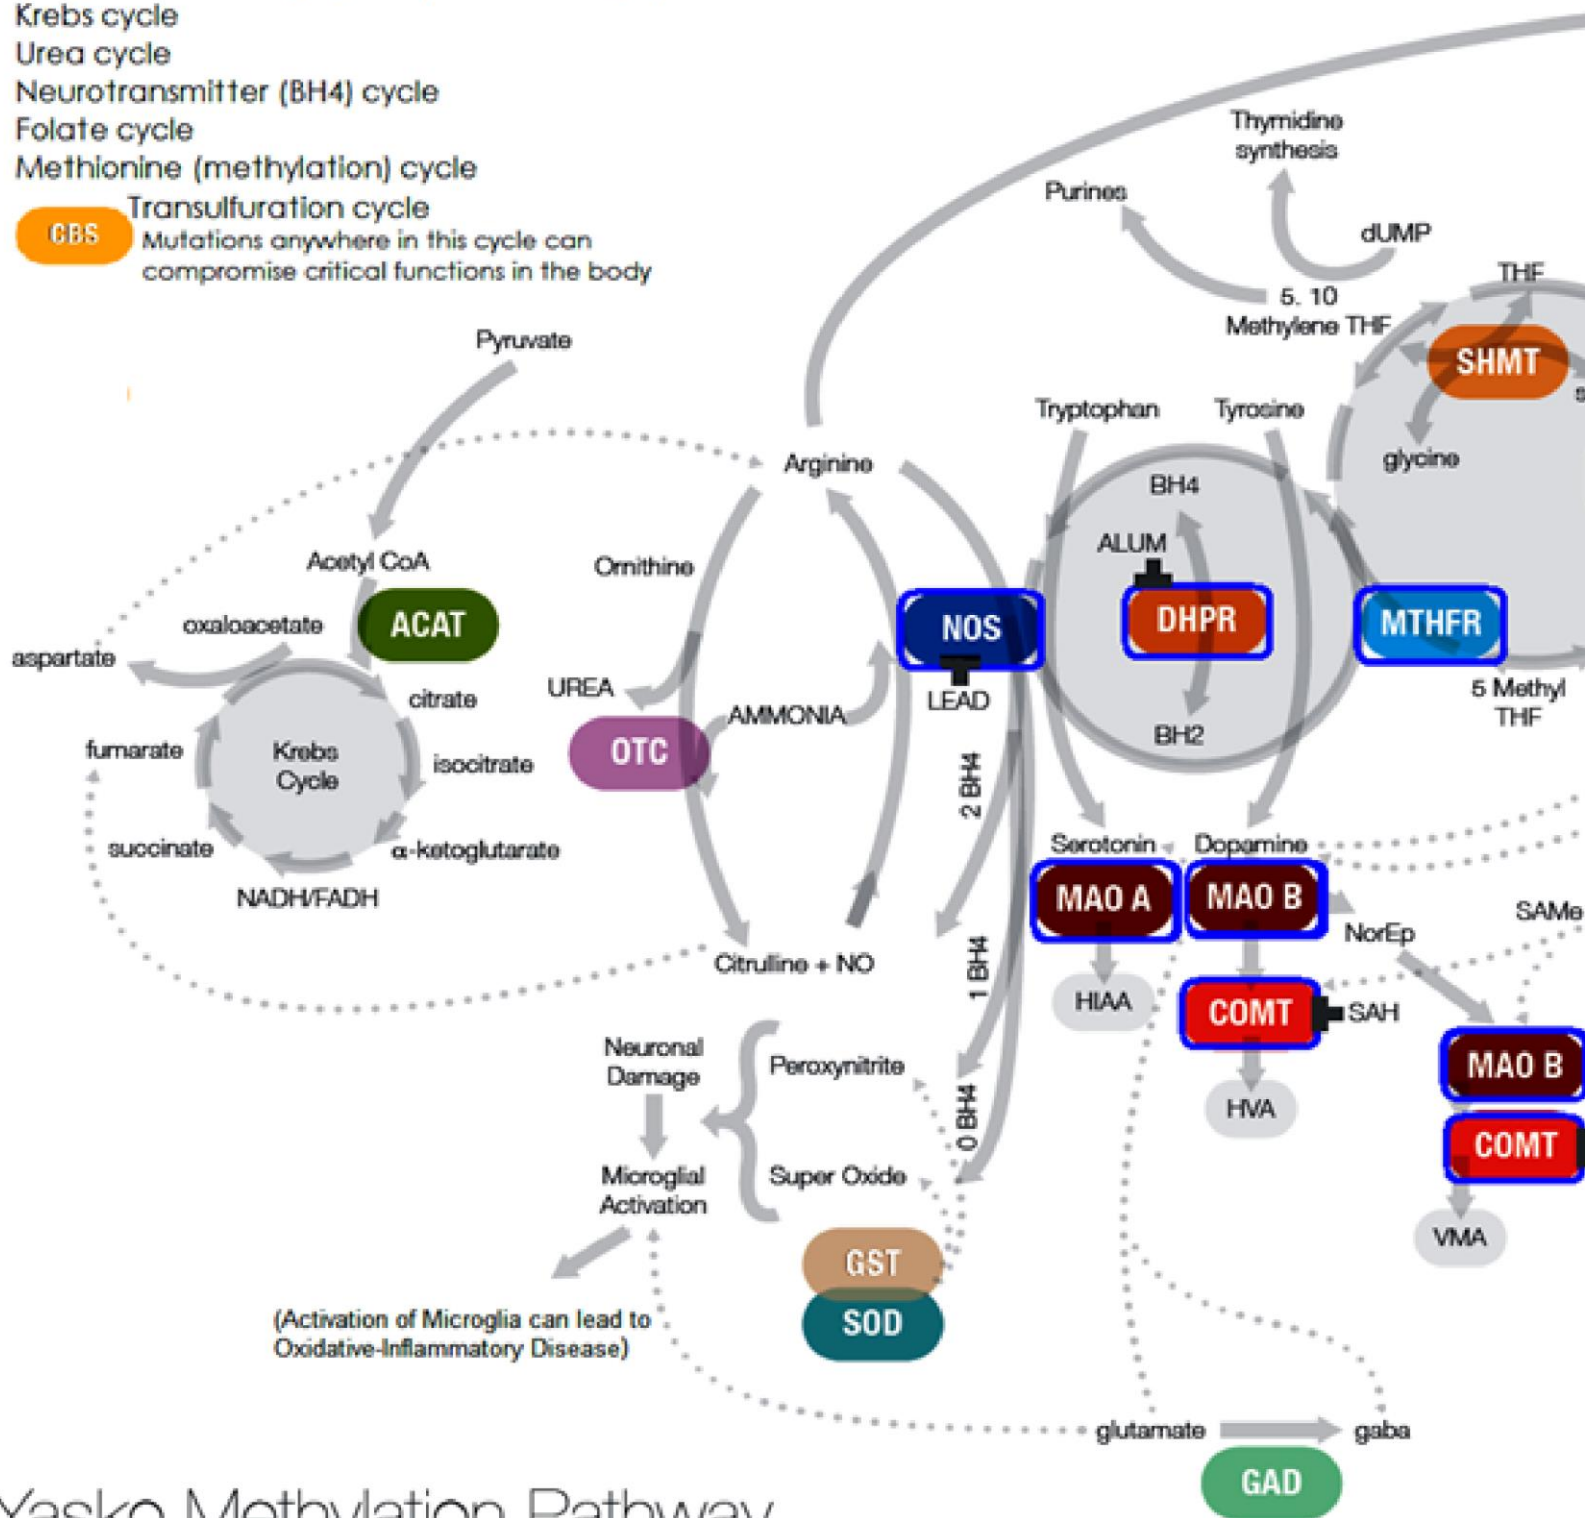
Krebs cycle
Urea cycle
Neurotransmitter (BH4) cycle
Folate cycle
Methionine (methylation) cycle
CBS Transulfuration cycle
Mutations anywhere in this cycle can compromise critical functions in the body

Thymidine synthesis
Purines
dUMP
5. 10 Methylene THF
THF
SHMT
glycine
Pyruvate
Tryptophan
Tyrosine
Arginine
BH4
ALUM
Acetyl CoA
Ornithine
ACAT
oxaloacetate
NOS
DHPR
MTHFR
aspartate
citrate
UREA
LEAD
5 Methyl THF
AMMONIA
fumarate
Krebs Cycle
isocitrate
OTC
BH2
2 BH4
succinate
α-ketoglutarate
Serotonin
Dopamine
NADH/FADH
MAO A
MAO B
NorEp
SAMe
Citrulline + NO
1 BH4
HIAA
COMT
SAH
Neuronal Damage
Peroxynitrite
MAO B
HVA
0 BH4
COMT
Microglial Activation
Super Oxide
VMA
GST
SOD
(Activation of Microglia can lead to Oxidative-Inflammatory Disease)
glutamate
gaba
GAD
Yasko Methylation Pathway